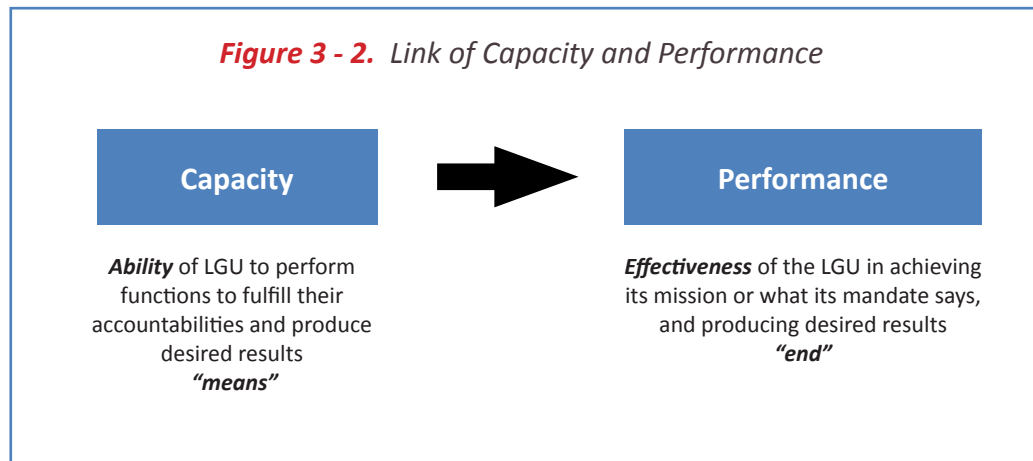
Figure 3 - 2. Link of Capacity and Performance

Capacity

Performance

Ability of LGU to perform functions to fulfill their accountabilities and produce desired results
"means"

Effectiveness of the LGU in achieving its mission or what its mandate says, and producing desired results
"end"